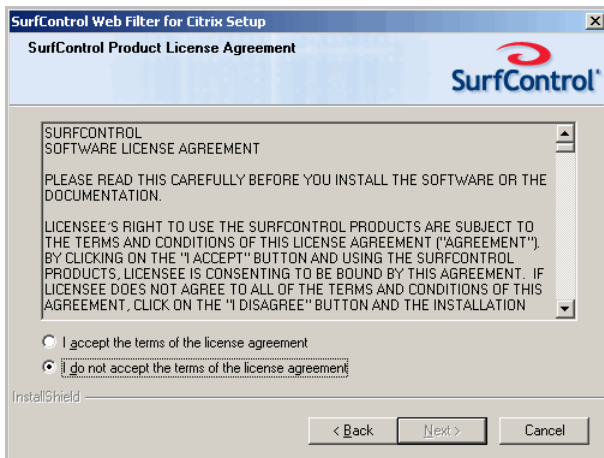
SurfControl Web Filter for Citrix Setup

SurfControl Product License Agreement

SurfControl

SURFCONTROL
SOFTWARE LICENSE AGREEMENT

PLEASE READ THIS CAREFULLY BEFORE YOU INSTALL THE SOFTWARE OR THE DOCUMENTATION.

LICENSEE'S RIGHT TO USE THE SURFCONTROL PRODUCTS ARE SUBJECT TO THE TERMS AND CONDITIONS OF THIS LICENSE AGREEMENT ("AGREEMENT"). BY CLICKING ON THE "I ACCEPT" BUTTON AND USING THE SURFCONTROL PRODUCTS, LICENSEE IS CONSENTING TO BE BOUND BY THIS AGREEMENT. IF LICENSEE DOES NOT AGREE TO ALL OF THE TERMS AND CONDITIONS OF THIS AGREEMENT, CLICK ON THE "I DISAGREE" BUTTON AND THE INSTALLATION

I accept the terms of the license agreement

I do not accept the terms of the license agreement

InstallShield

< Back

Next >

Cancel